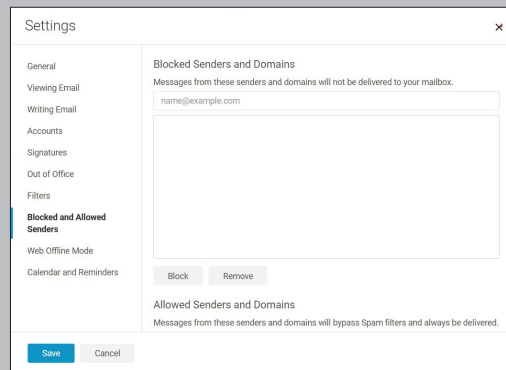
Settings

×

General
Viewing Email
Writing Email
Accounts
Signatures
Out of Office
Filters
Blocked and Allowed Senders
Web Offline Mode
Calendar and Reminders

Blocked Senders and Domains

Messages from these senders and domains will not be delivered to your mailbox.

name@example.com

Block Remove

Allowed Senders and Domains

Messages from these senders and domains will bypass Spam filters and always be delivered.

Save Cancel